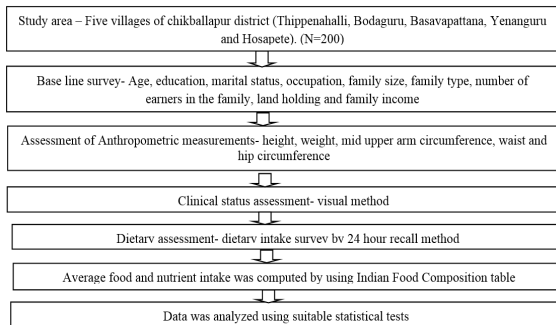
Study area – Five villages of chikballapur district (Thippenahalli, Bodaguru, Basavapattana, Yenanguru and Hosapete). (N=200)

Base line survey- Age, education, marital status, occupation, family size, family type, number of earners in the family, land holding and family income

Assessment of Anthropometric measurements- height, weight, mid upper arm circumference, waist and hip circumference

Clinical status assessment- visual method

Dietary assessment- dietary intake survey by 24 hour recall method

Average food and nutrient intake was computed by using Indian Food Composition table

Data was analyzed using suitable statistical tests